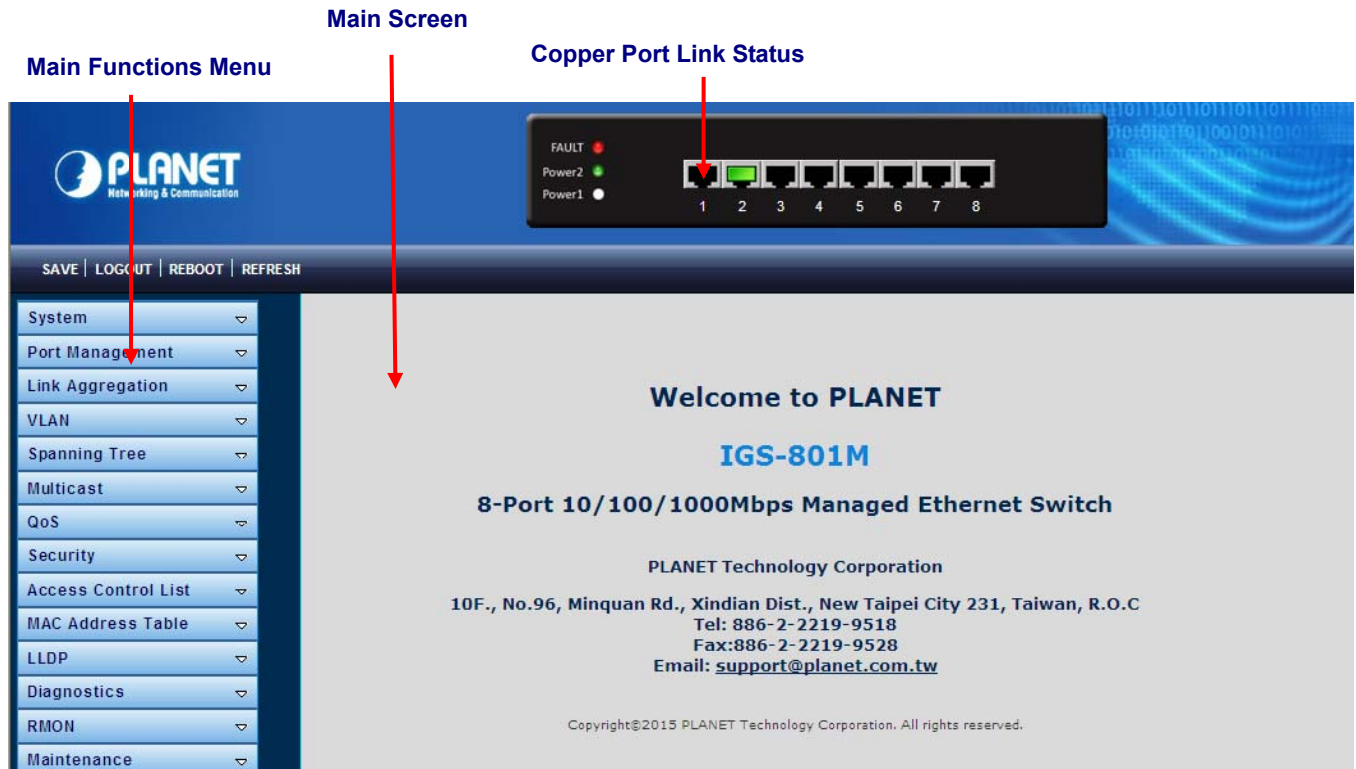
Main Screen

Main Functions Menu

Copper Port Link Status

PLANET
Networking & Communication

FAULT
Power2
Power1

1 2 3 4 5 6 7 8

SAVE | LOGOUT | REBOOT | REFRESH

System
Port Management
Link Aggregation
VLAN
Spanning Tree
Multicast
QoS
Security
Access Control List
MAC Address Table
LLDP
Diagnostics
RMON
Maintenance

Welcome to PLANET

IGS-801M

8-Port 10/100/1000Mbps Managed Ethernet Switch

PLANET Technology Corporation

10F., No.96, Minquan Rd., Xindian Dist., New Taipei City 231, Taiwan, R.O.C
Tel: 886-2-2219-9518
Fax:886-2-2219-9528
Email: support@planet.com.tw

Copyright©2015 PLANET Technology Corporation. All rights reserved.